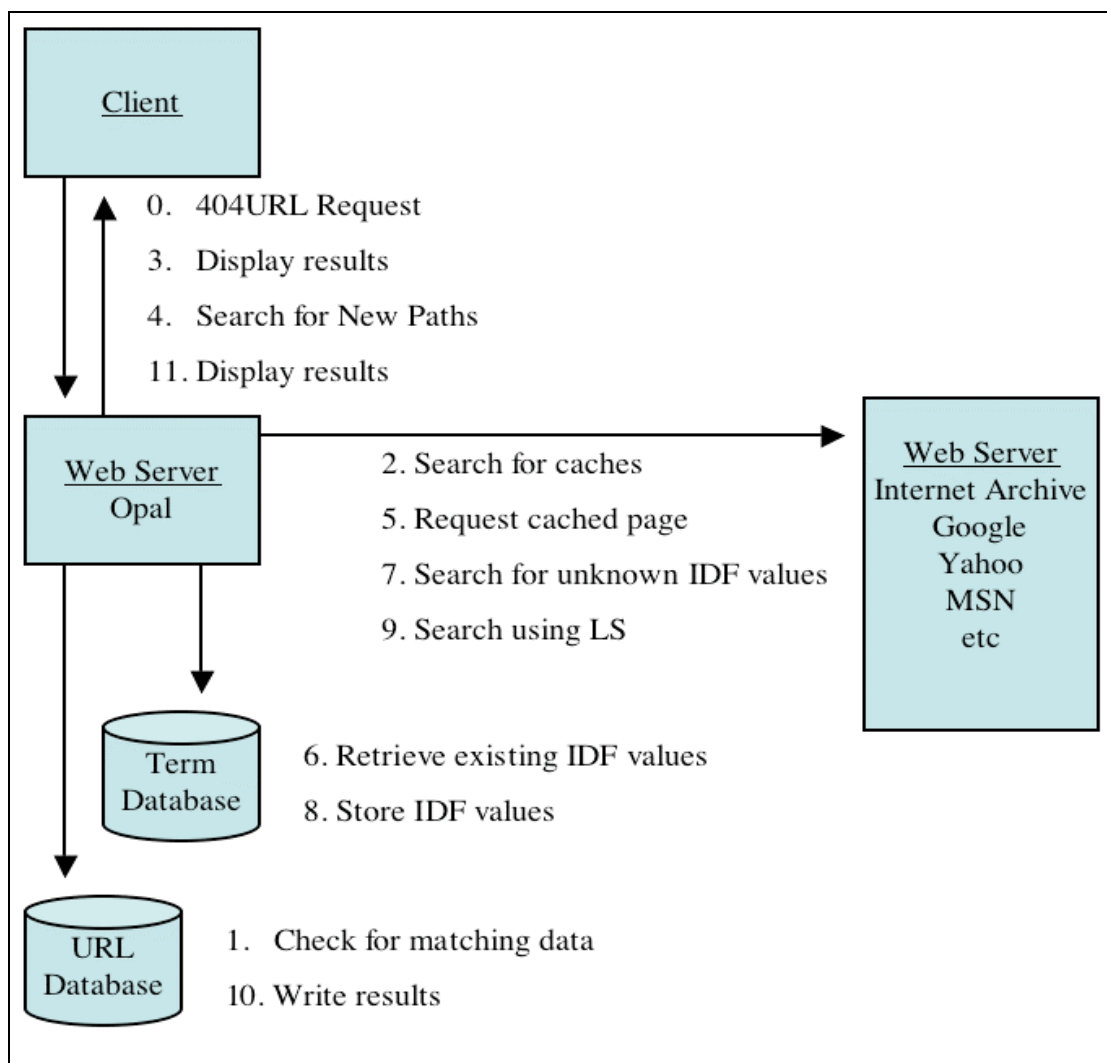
Client

0. 404URL Request

3. Display results

4. Search for New Paths

11. Display results

Web Server
Opal

2. Search for caches

5. Request cached page

7. Search for unknown IDF values

9. Search using LS

Web Server
Internet Archive
Google
Yahoo
MSN
etc

Term
Database

6. Retrieve existing IDF values

8. Store IDF values

URL
Database

1. Check for matching data

10. Write results